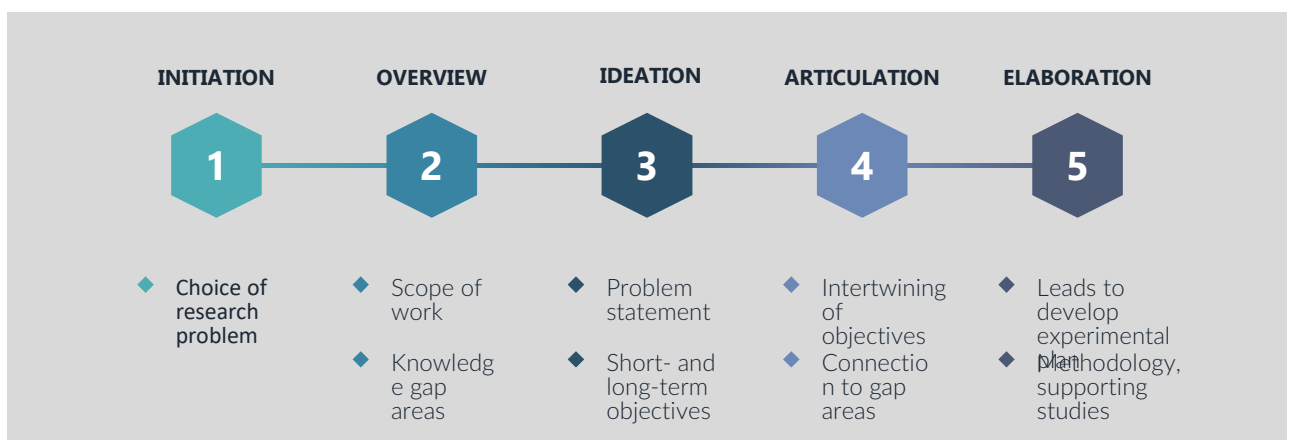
INITIATION

1

Choice of research problem

OVERVIEW

2

Scope of work

Knowledge gap areas

IDEATION

3

Problem statement

Short- and long-term objectives

ARTICULATION

4

Intertwining of objectives

Connection to gap areas

ELABORATION

5

Leads to develop experimental plan

Methodology, supporting studies